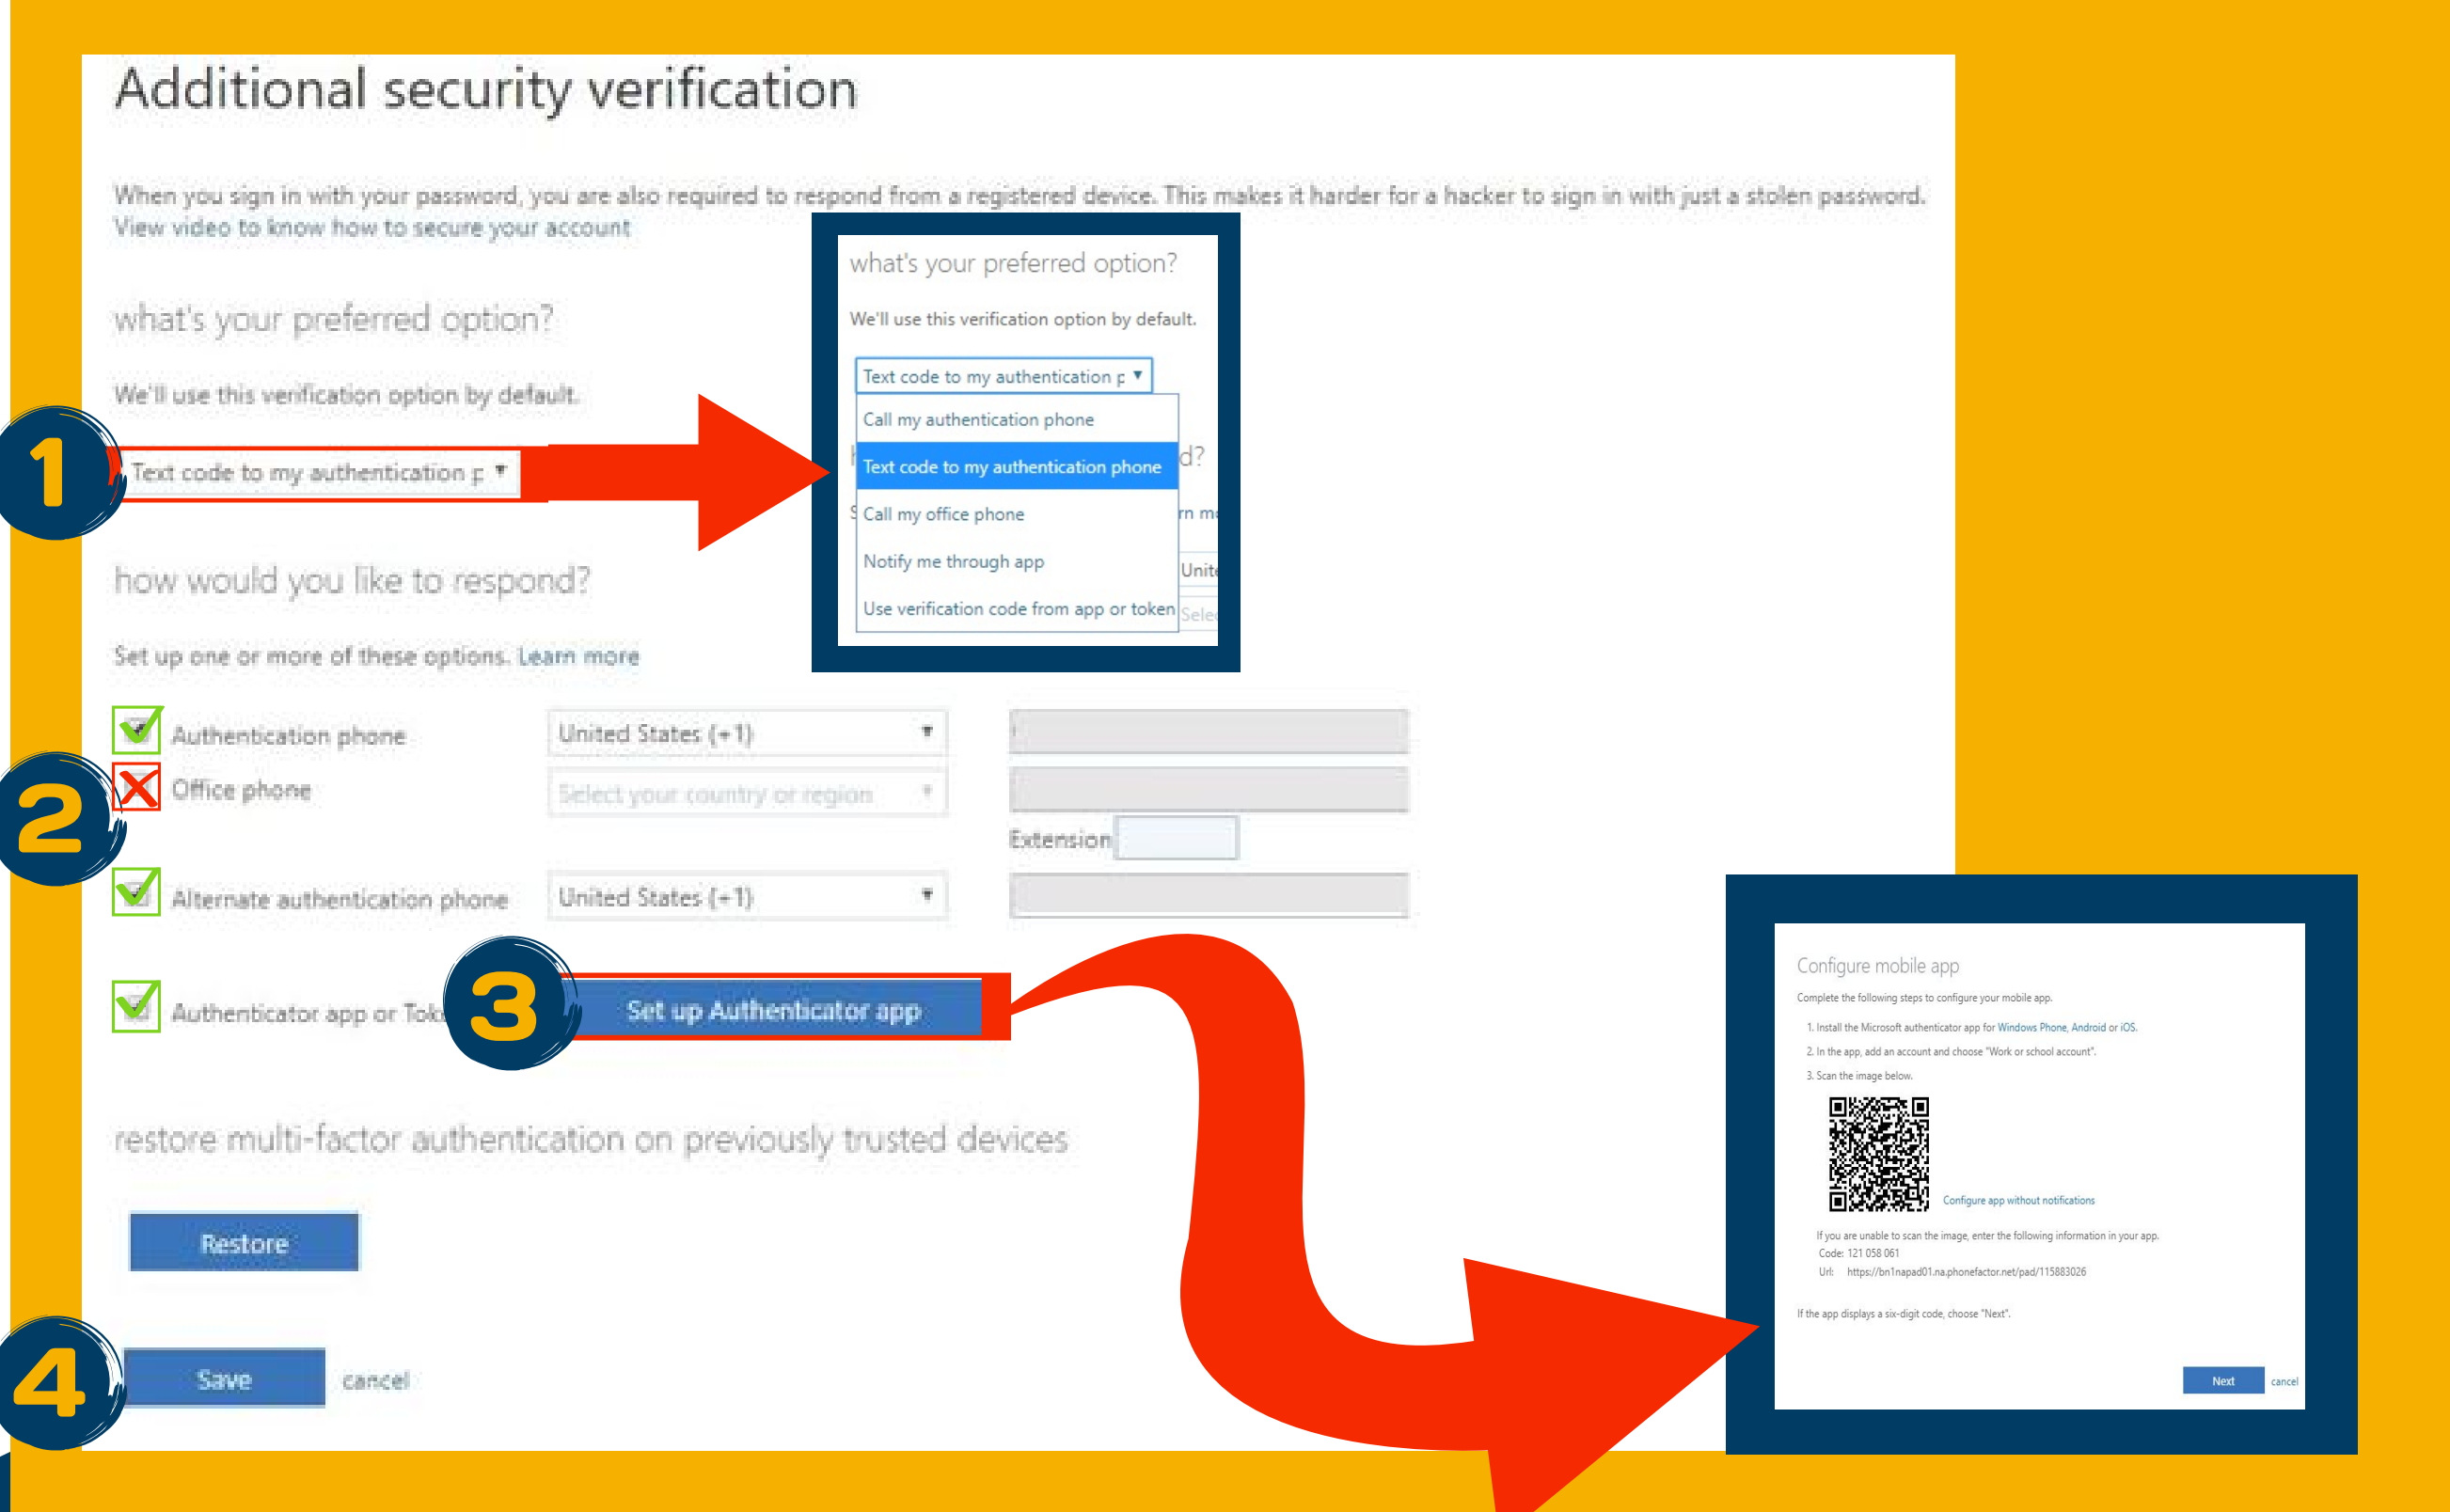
Additional security verification

When you sign in with your password, you are also required to respond from a registered device. This makes it harder for a hacker to sign in with just a stolen password.
View video to know how to secure your account

what's your preferred option?

We'll use this verification option by default.

1

Text code to my authentication p ▼

what's your preferred option?

We'll use this verification option by default.

Text code to my authentication p ▼

Call my authentication phone

Text code to my authentication phone

Call my office phone

Notify me through app

Use verification code from app or token

how would you like to respond?

Set up one or more of these options. Learn more

Authentication phone

United States (+1)

2

Office phone

Select your country or region

Extension

Alternate authentication phone

United States (+1)

Authenticator app or Tok

3

Set up Authenticator app

Configure mobile app

Complete the following steps to configure your mobile app.

1. Install the Microsoft authenticator app for Windows Phone, Android or iOS.

2. In the app, add an account and choose "Work or school account".

3. Scan the image below.

Configure app without notifications

If you are unable to scan the image, enter the following information in your app.
Code: 121 058 061
Url: https://bn1napad01.na.phonefactor.net/pad/115883026

If the app displays a six-digit code, choose "Next".

Next cancel

restore multi-factor authentication on previously trusted devices

Restore

4

Save cancel